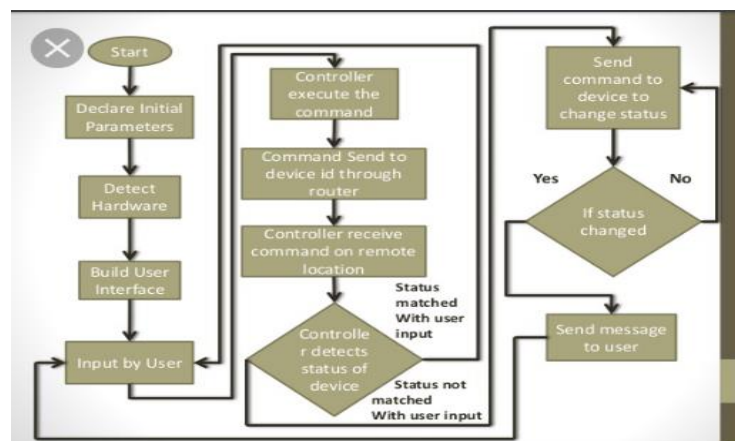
Start

Declare Initial Parameters

Detect Hardware

Build User Interface

Input by User

Controller execute the command

Command Send to device id through router

Controller receive command on remote location

Controlle r detects status of device

Status matched With user input

Status not matched With user input

Send command to device to change status

Yes

No

If status changed

Send message to user